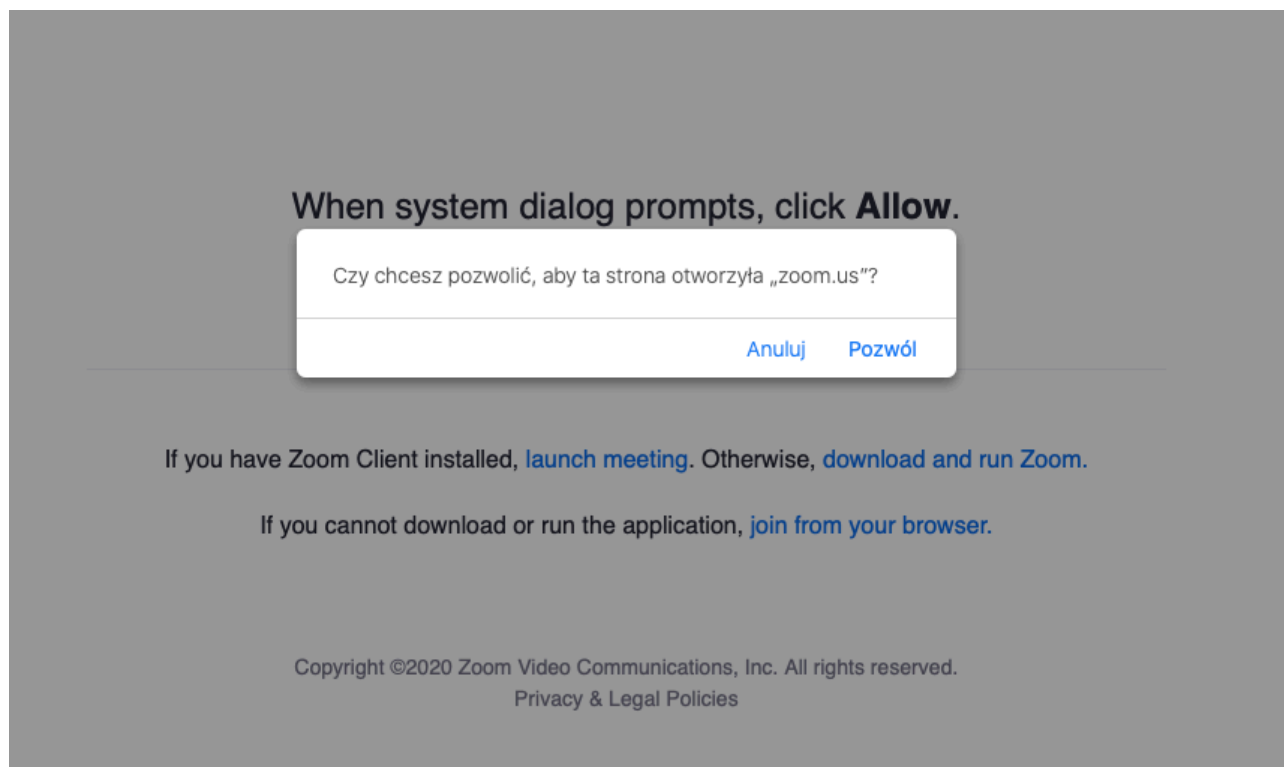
When system dialog prompts, click **Allow**.

Czy chcesz pozwolić, aby ta strona otworzyła „zoom.us"?

Anuluj Pozwól

If you have Zoom Client installed, launch meeting. Otherwise, download and run Zoom.

If you cannot download or run the application, join from your browser.

Copyright ©2020 Zoom Video Communications, Inc. All rights reserved.
Privacy & Legal Policies